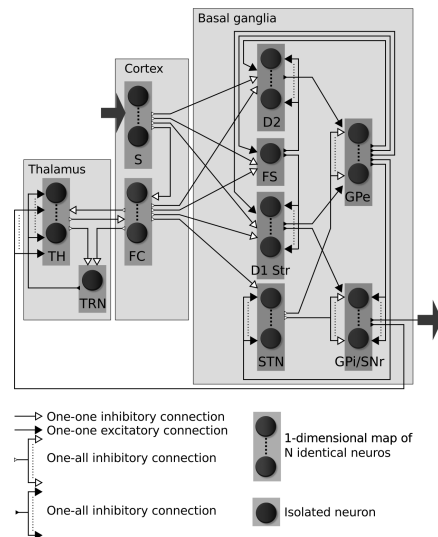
Basal ganglia

Cortex

Thalamus

D2

S

FS

GPe

TH

FC

D1 Str

TRN

STN

GPi/SNr

One-one inhibitory connection

One-one excitatory connection

One-all inhibitory connection

One-all inhibitory connection

1-dimensional map of N identical neuros

Isolated neuron